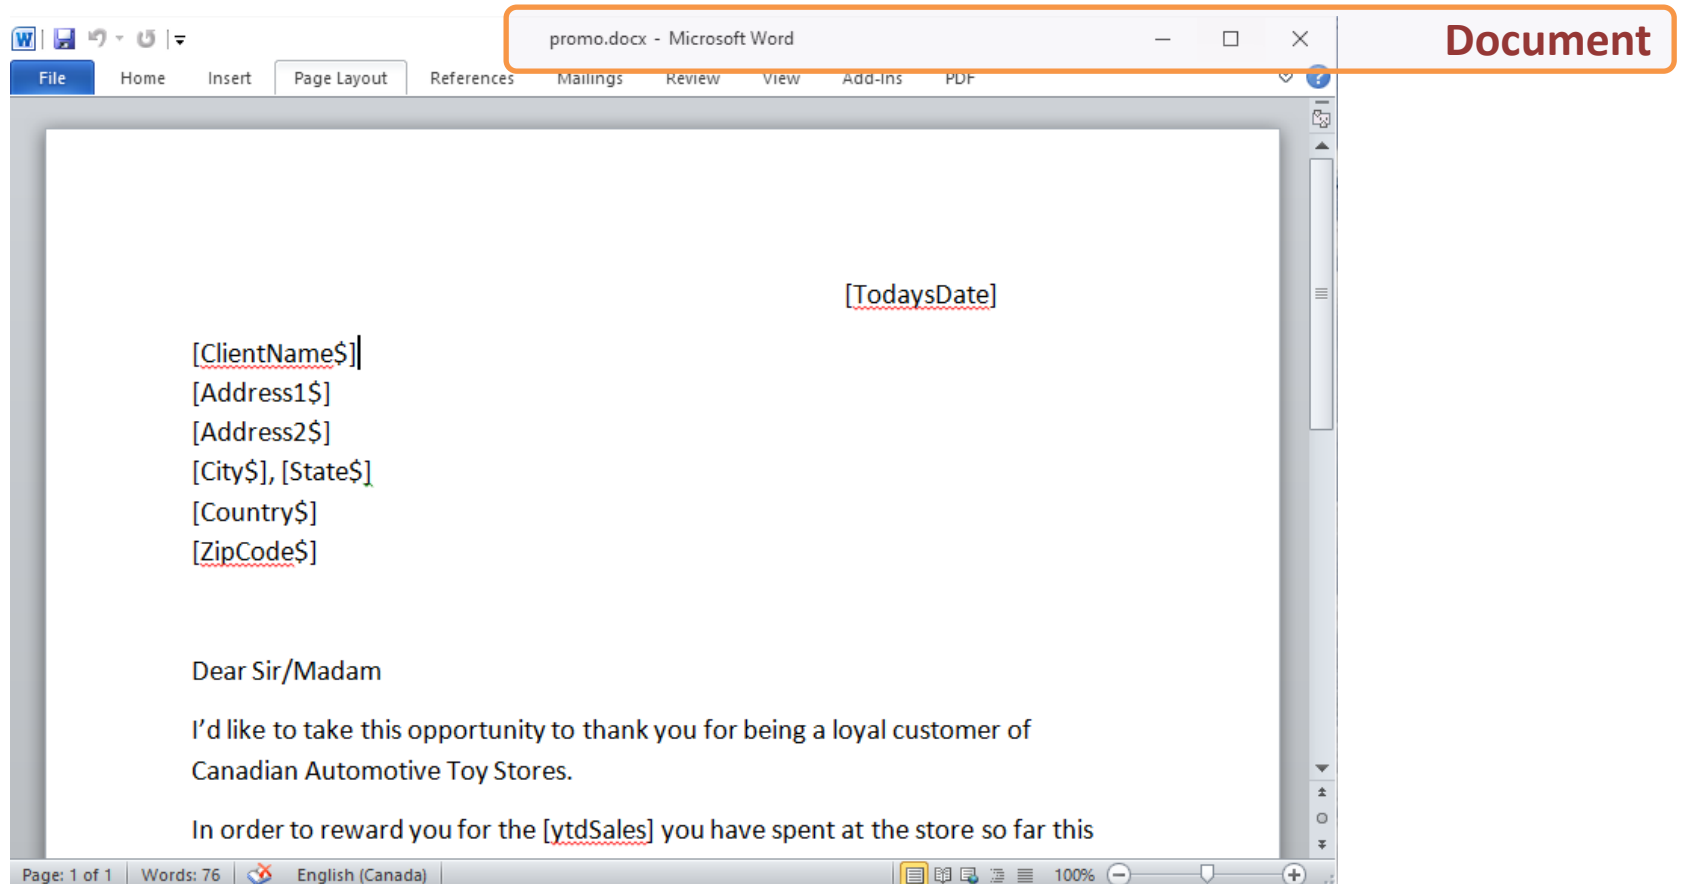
promo.docx - Microsoft Word

Document

File Home Insert Page Layout References Mailings Review View Add-Ins PDF

[TodaysDate]

[ClientName$]
[Address1$]
[Address2$]
[City$], [State$]
[Country$]
[ZipCode$]

Dear Sir/Madam

I'd like to take this opportunity to thank you for being a loyal customer of Canadian Automotive Toy Stores.

In order to reward you for the [ytdSales] you have spent at the store so far this

Page: 1 of 1 Words: 76 English (Canada) 100%